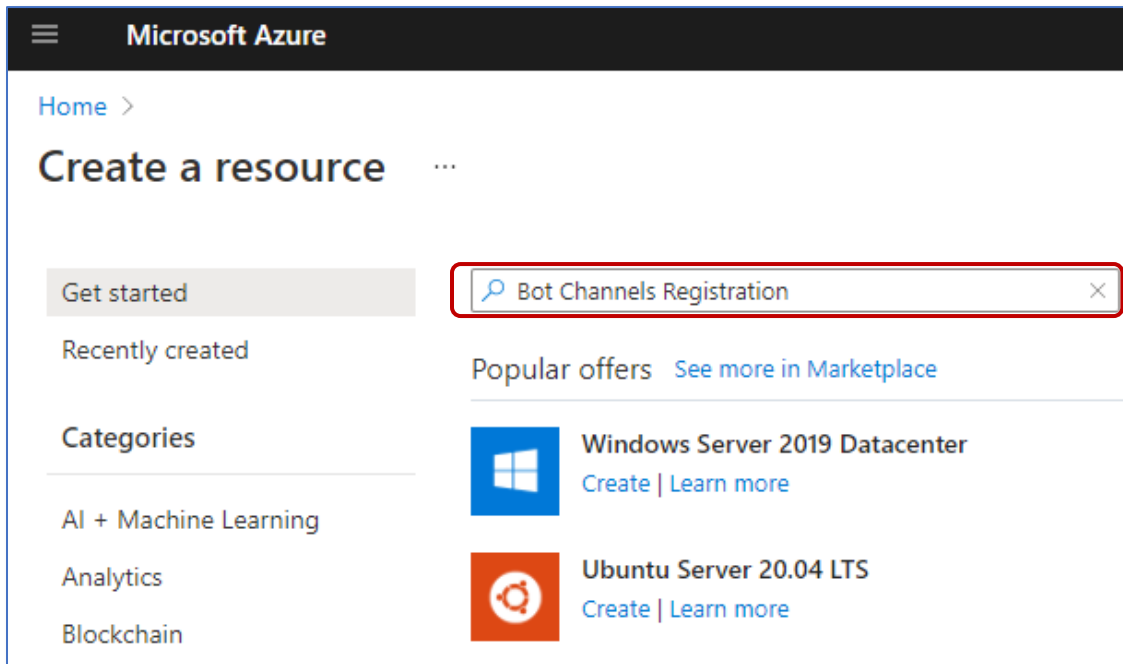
Microsoft Azure

Home >

Create a resource ...

Get started

Recently created

Categories

AI + Machine Learning

Analytics

Blockchain

Bot Channels Registration

Popular offers See more in Marketplace

Windows Server 2019 Datacenter

Create | Learn more

Ubuntu Server 20.04 LTS

Create | Learn more